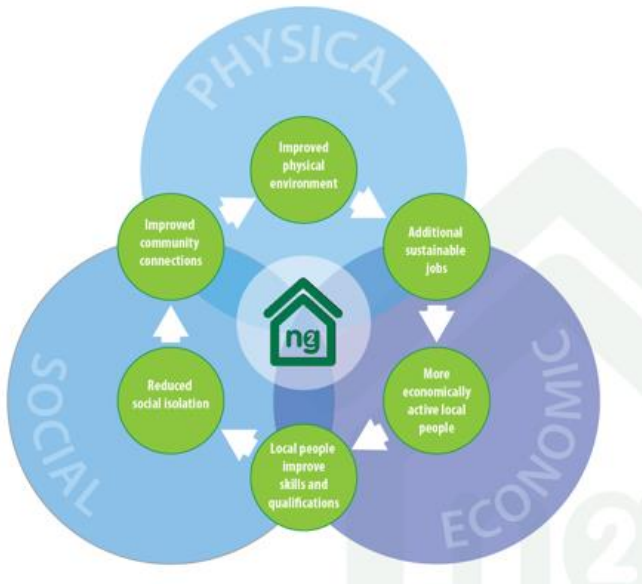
PHYSICAL

Improved physical environment

Additional sustainable jobs

More economically active local people

Local people improve skills and qualifications

Reduced social isolation

Improved community connections

ng

SOCIAL

ECONOMIC